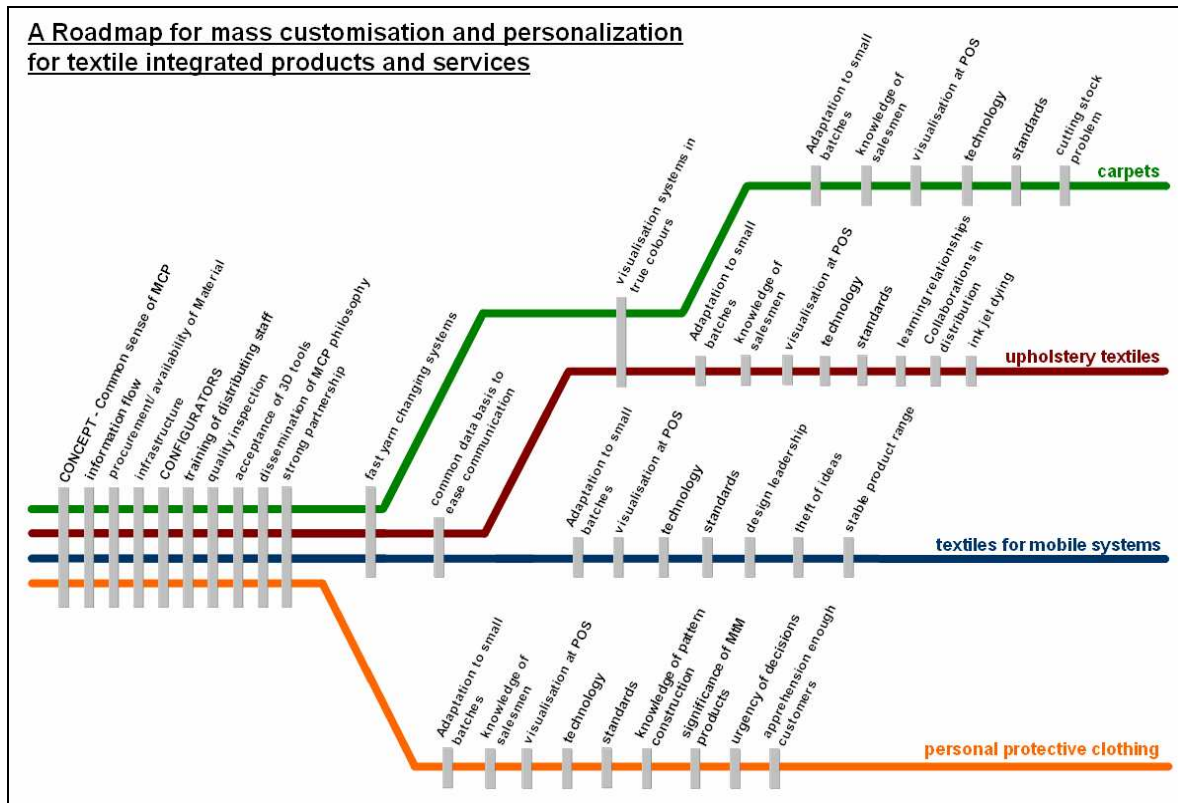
A Roadmap for mass customisation and personalization for textile integrated products and services

CONCEPT - Common sense of MCP
information flow
procurement/ availability of Material
infrastructure
CONFIGURATORS
training of distributing staff
quality inspection
acceptance of 3D tools
dissemination of MCP philosophy
strong partnership

fast yarn changing systems
common data basis to ease communication
visualisation systems in true colours

Adaptation to small batches
knowledge of salesmen
visualisation at POS
technology
standards
cutting stock problem
carpets

Adaptation to small batches
knowledge of salesmen
visualisation at POS
technology
standards
teaming relationships
Collaborations in distribution
ink jet dying
upholstery textiles

Adaptation to small batches
visualisation at POS
technology
standards
design leadership
theft of ideas
stable product range
textiles for mobile systems

Adaptation to small batches
knowledge of salesmen
visualisation at POS
technology
standards
knowledge of pattern construction
significance of MM products
urgency of decisions
apprehension enough customers
personal protective clothing